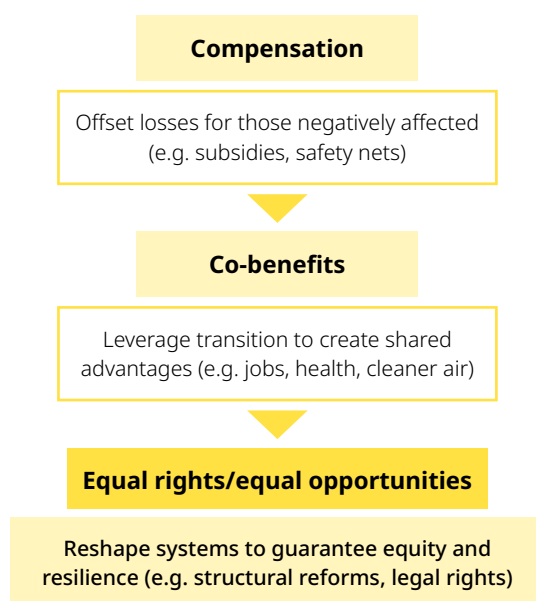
Compensation

Offset losses for those negatively affected (e.g. subsidies, safety nets)

Co-benefits

Leverage transition to create shared advantages (e.g. jobs, health, cleaner air)

Equal rights/equal opportunities

Reshape systems to guarantee equity and resilience (e.g. structural reforms, legal rights)